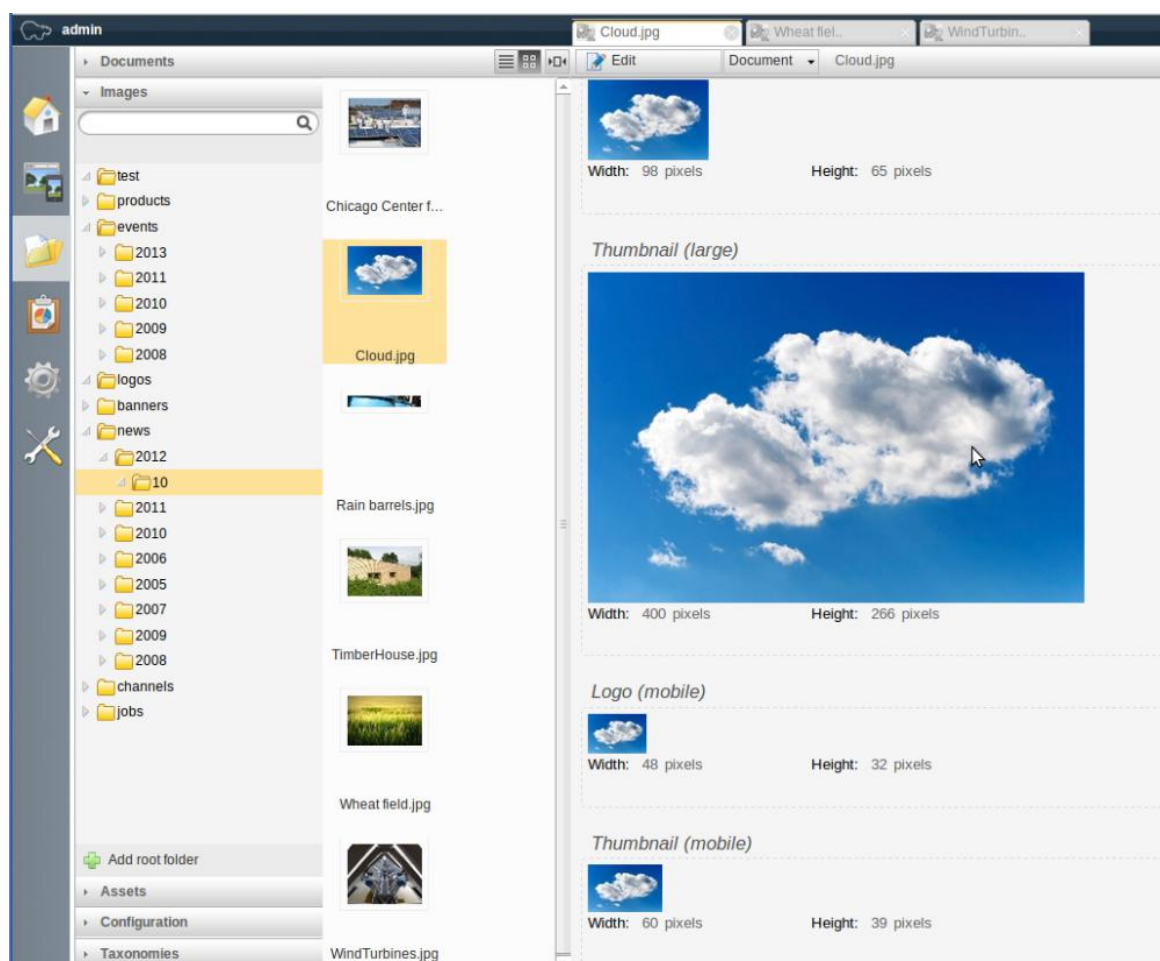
admin

Cloud.jpg
Wheat fiel..
WindTurbin..

Documents
Images

test
products
events
2013
2011
2010
2009
2008
logos
banners
news
2012
10
2011
2010
2006
2005
2007
2009
2008
channels
jobs

Add root folder
Assets
Configuration
Taxonomies

Chicago Center f...
Cloud.jpg
Rain barrels.jpg
TimberHouse.jpg
Wheat field.jpg
WindTurbines.jpg

Edit
Document
Cloud.jpg

Width: 98 pixels
Height: 65 pixels

Thumbnail (large)

Width: 400 pixels
Height: 266 pixels

Logo (mobile)

Width: 48 pixels
Height: 32 pixels

Thumbnail (mobile)

Width: 60 pixels
Height: 39 pixels